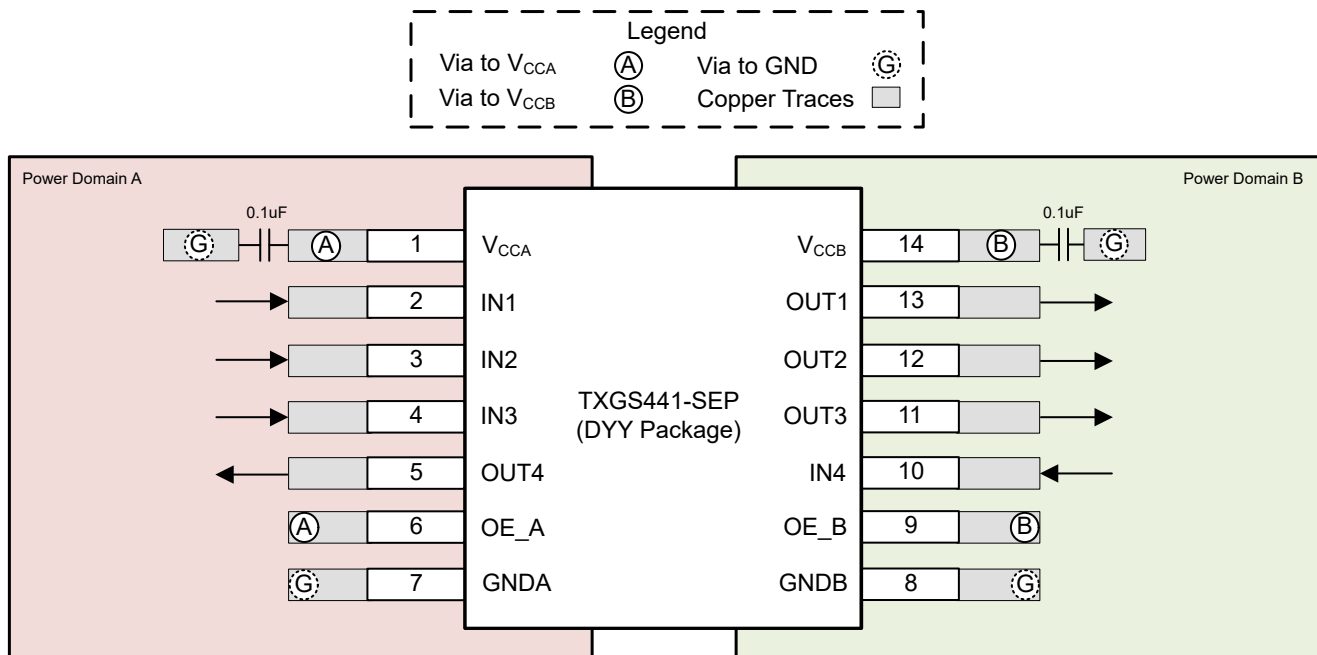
Legend
Via to $V_{CCA}$ Ⓐ Via to GND Ⓖ
Via to $V_{CCB}$ Ⓑ Copper Traces

Power Domain A

Power Domain B

0.1uF

G A 1 $V_{CCA}$

2 IN1

3 IN2

4 IN3

5 OUT4

A 6 OE_A

G 7 GNDA

TXGS441-SEP
(DYY Package)

0.1uF

$V_{CCB}$ 14 B G

OUT1 13

OUT2 12

OUT3 11

IN4 10

OE_B 9 B

GNDB 8 G